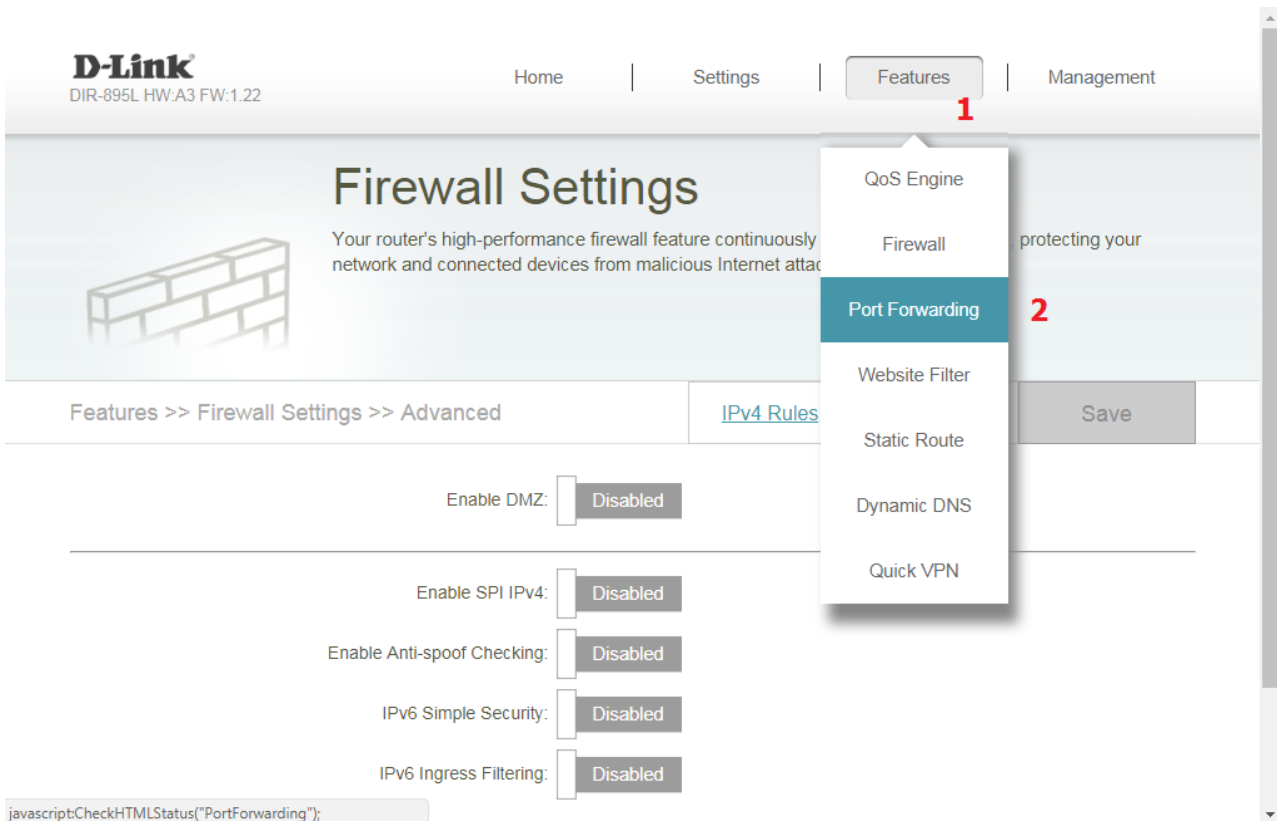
D-Link
DIR-895L HW:A3 FW:1.22

Home | Settings | Features | Management

1

Firewall Settings

Your router's high-performance firewall feature continuously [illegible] protecting your network and connected devices from malicious Internet attac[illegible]

QoS Engine
Firewall
Port Forwarding
Website Filter
Static Route
Dynamic DNS
Quick VPN

2

Features >> Firewall Settings >> Advanced

IPv4 Rules

Save

Enable DMZ: Disabled

Enable SPI IPv4: Disabled

Enable Anti-spoof Checking: Disabled

IPv6 Simple Security: Disabled

IPv6 Ingress Filtering: Disabled

javascript:CheckHTMLStatus("PortForwarding");